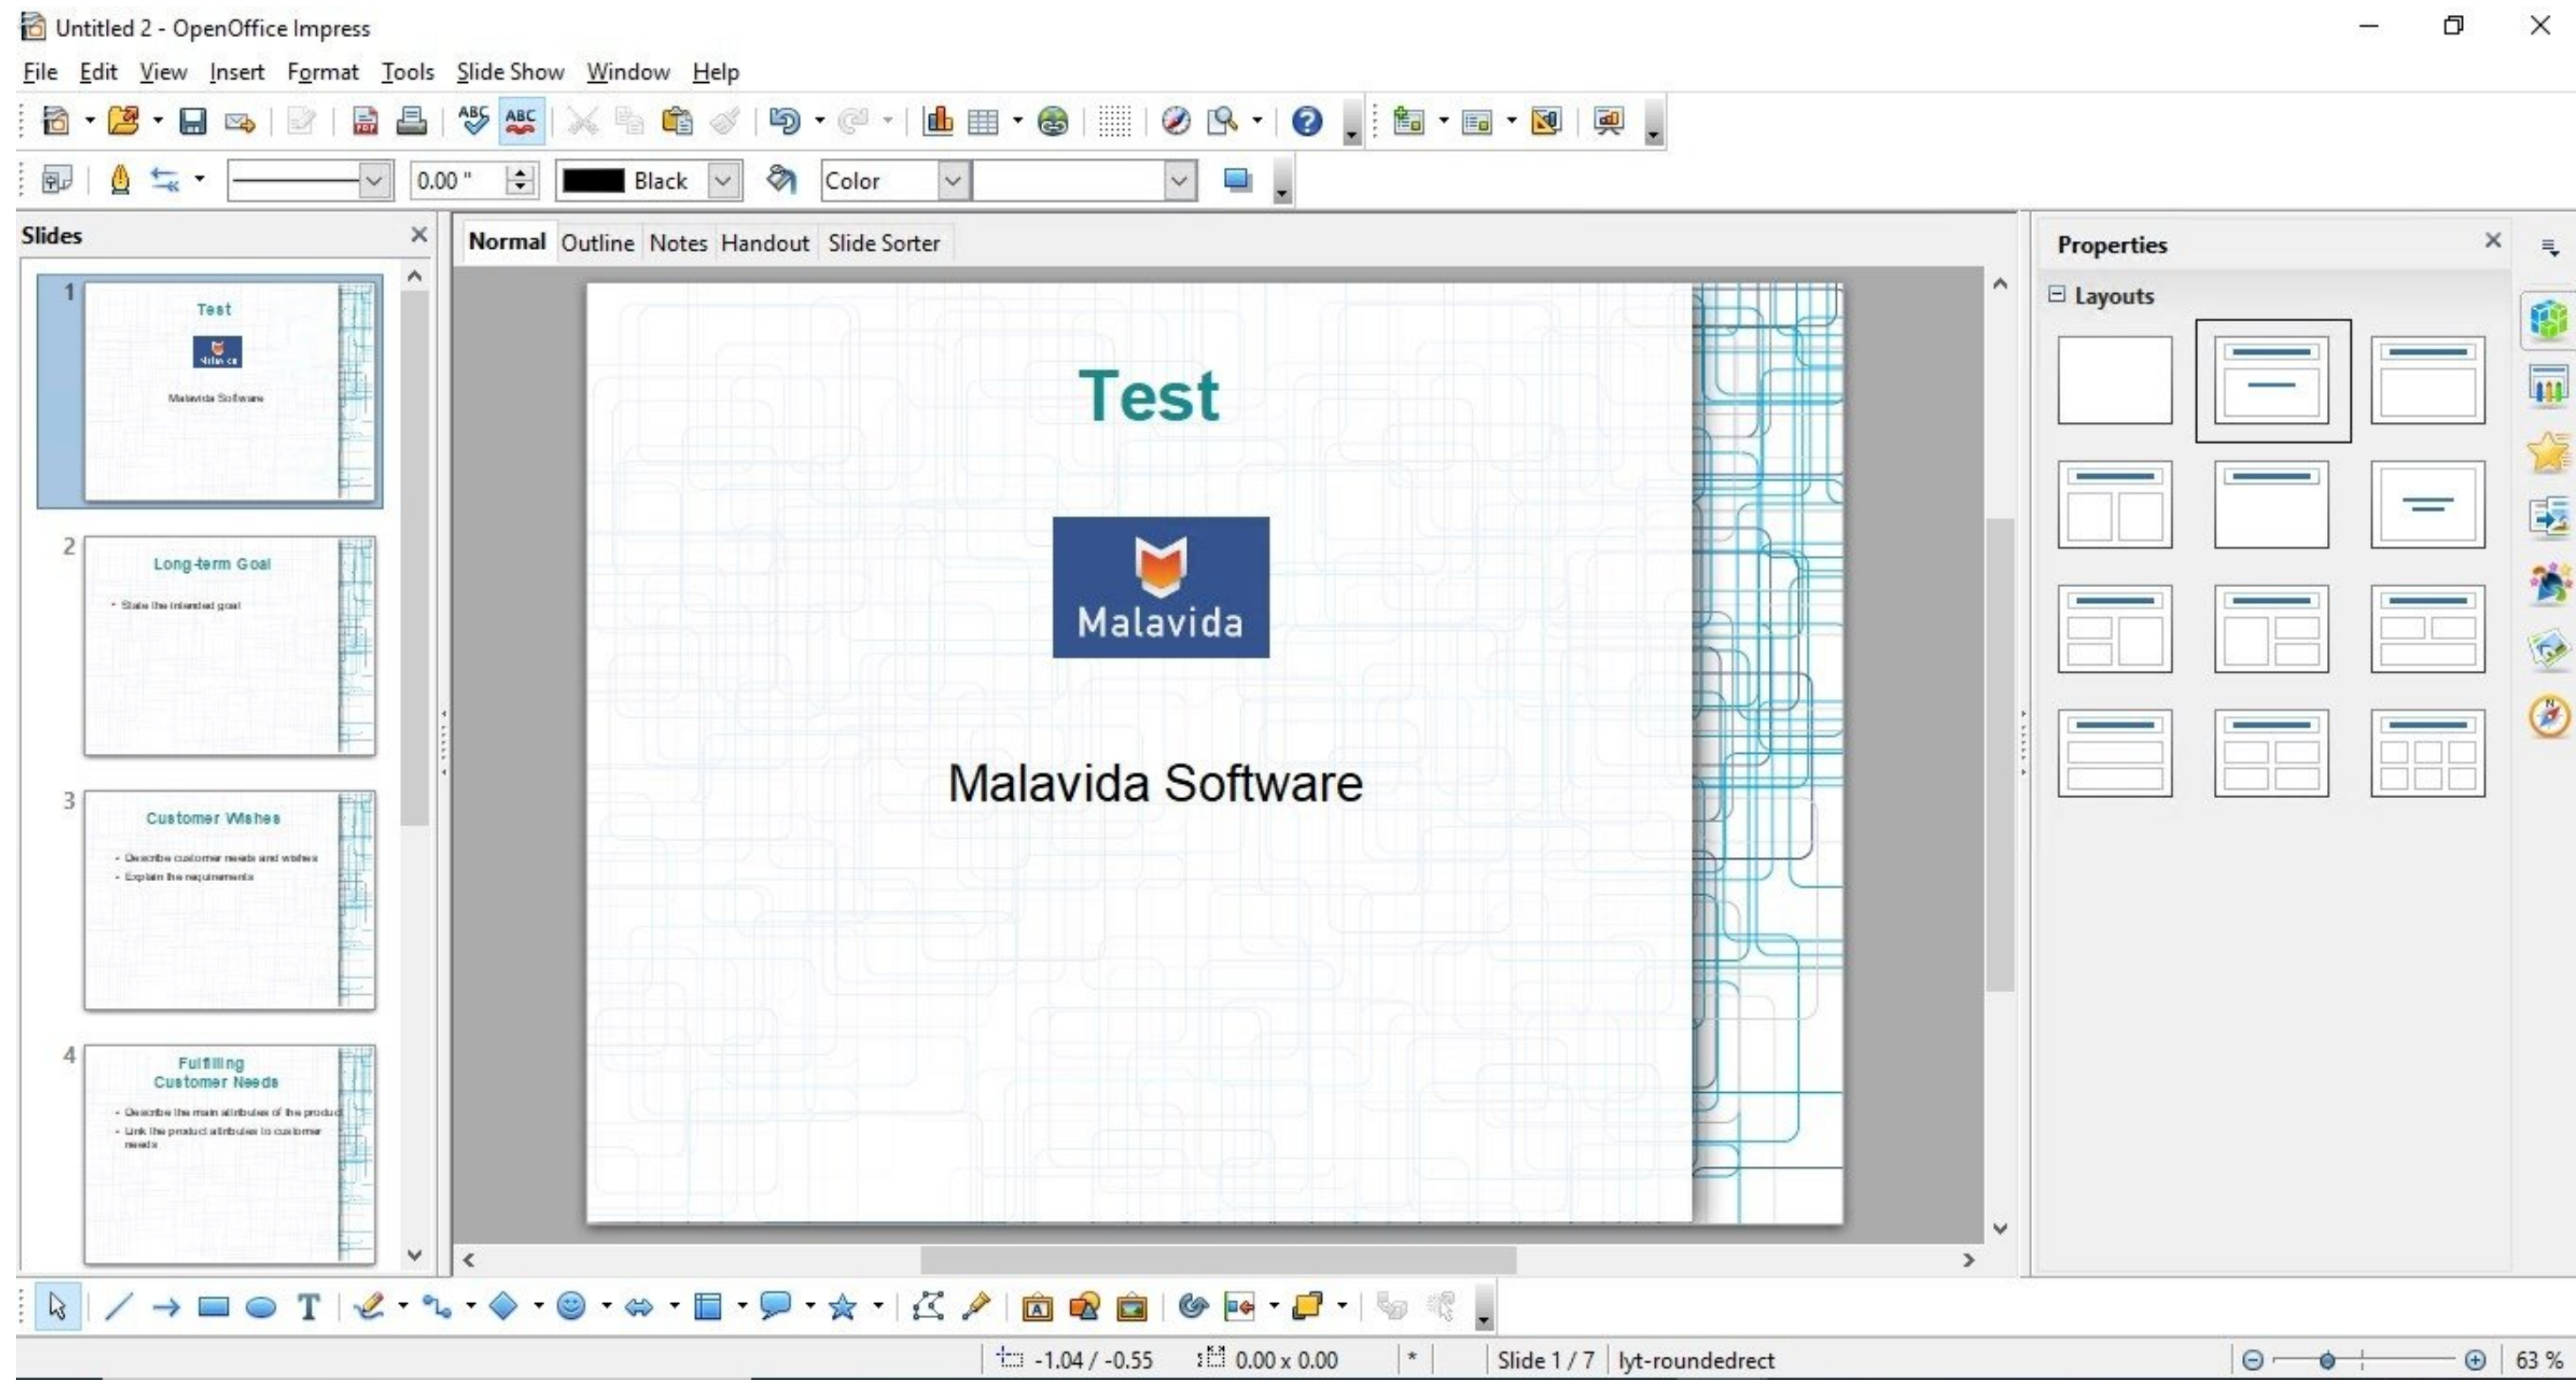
Untitled 2 - OpenOffice Impress

File Edit View Insert Format Tools Slide Show Window Help

0.00 " Black Color

Slides

1
Test
Malavida
Malavida Software

2
Long-term Goal
• State the intended goal

3
Customer Wishes
• Describe customer needs and wishes
• Explain the requirements

4
Fulfilling Customer Needs
• Describe the main attributes of the product
• Link the product attributes to customer needs

Normal Outline Notes Handout Slide Sorter

Test

Malavida

Malavida Software

Properties

Layouts

-1.04 / -0.55 0.00 x 0.00 * Slide 1 / 7 lyt-roundedrect 63 %